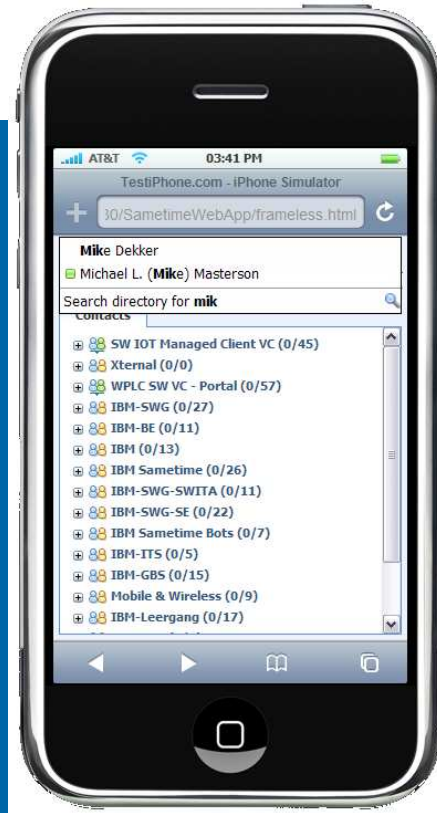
AT&T 03:41 PM

TestiPhone.com - iPhone Simulator

30/SametimeWebApp/frameless.html

Mike Dekker

Michael L. (Mike) Masterson

Search directory for mik

Contacts

SW IOT Managed Client VC (0/45)
Xternal (0/0)
WPLC SW VC - Portal (0/57)
IBM-SWG (0/27)
IBM-BE (0/11)
IBM (0/13)
IBM Sametime (0/26)
IBM-SWG-SWITA (0/11)
IBM-SWG-SE (0/22)
IBM Sametime Bots (0/7)
IBM-ITS (0/5)
IBM-GBS (0/15)
Mobile & Wireless (0/9)
IBM-Leergang (0/17)